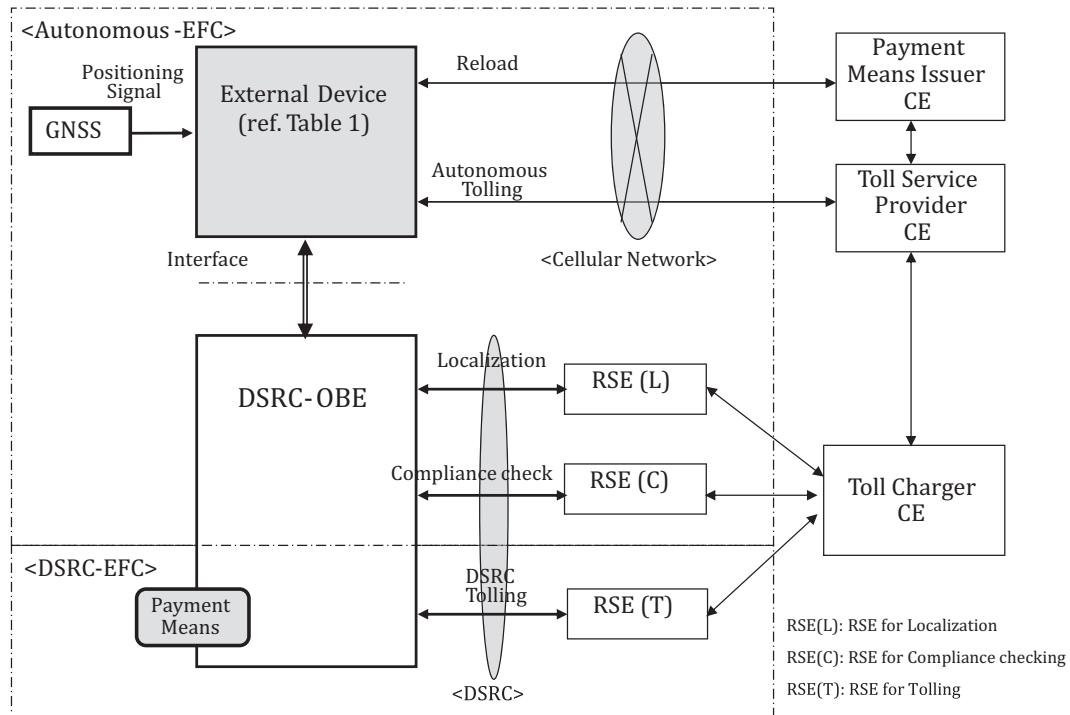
<Autonomous -EFC>

Positioning Signal

GNSS

External Device (ref. Table 1)

Reload

Payment Means Issuer CE

Autonomous Tolling

Toll Service Provider CE

Interface

<Cellular Network>

DSRC- OBE

Localization

RSE (L)

Compliance check

RSE (C)

Toll Charger CE

<DSRC-EFC>

Payment Means

DSRC Tolling

RSE (T)

<DSRC>

RSE(L): RSE for Localization

RSE(C): RSE for Compliance checking

RSE(T): RSE for Tolling